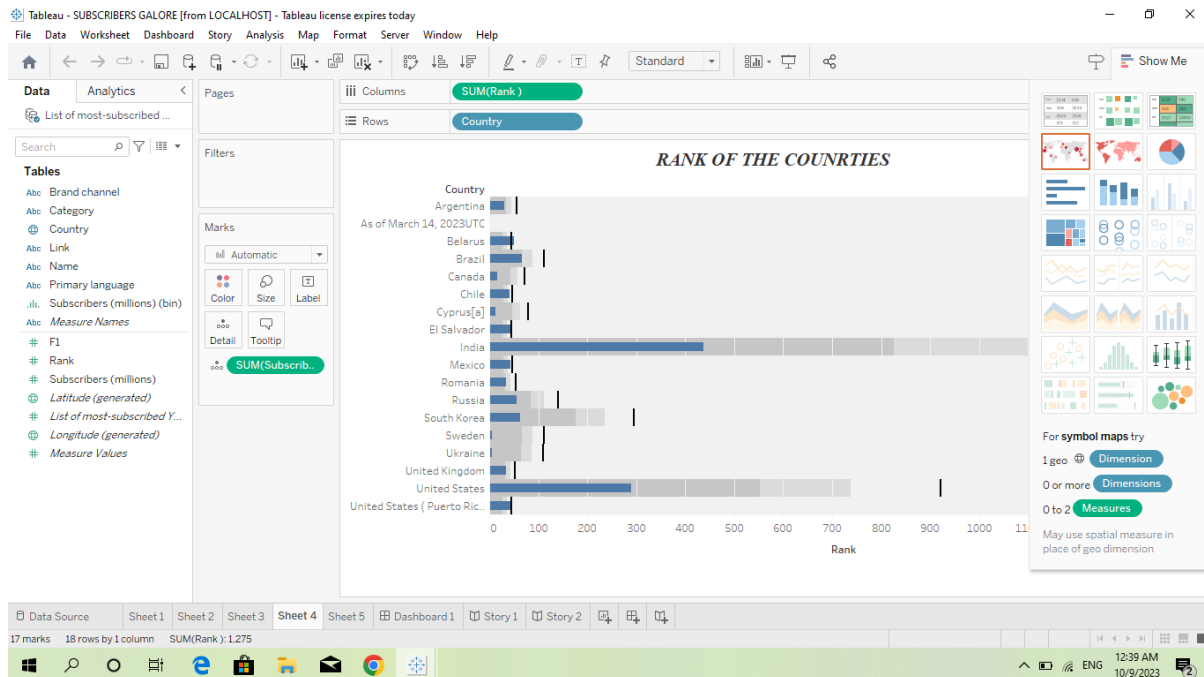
Tableau - SUBSCRIBERS GALORE [from LOCALHOST] - Tableau license expires today

File Data Worksheet Dashboard Story Analysis Map Format Server Window Help

Standard

Show Me

Data Analytics

List of most-subscribed ...

Search

Tables

Abc Brand channel
Abc Category
Country
Abc Link
Abc Name
Abc Primary language
Subscribers (millions) (bin)
Abc Measure Names
F1
Rank
Subscribers (millions)
Latitude (generated)
List of most-subscribed Y...
Longitude (generated)
Measure Values

Pages

Filters

Marks

Automatic

Color Size Label

Detail Tooltip

SUM(Subscrib..

Columns SUM(Rank )

Rows Country

RANK OF THE COUNRTIES

Country
Argentina
As of March 14, 2023UTC
Belarus
Brazil
Canada
Chile
Cyprus[a]
El Salvador
India
Mexico
Romania
Russia
South Korea
Sweden
Ukraine
United Kingdom
United States
United States ( Puerto Ric..

0 100 200 300 400 500 600 700 800 900 1000 11

Rank

For symbol maps try
1 geo Dimension
0 or more Dimensions
0 to 2 Measures
May use spatial measure in place of geo dimension

Data Source Sheet 1 Sheet 2 Sheet 3 Sheet 4 Sheet 5 Dashboard 1 Story 1 Story 2

17 marks 18 rows by 1 column SUM(Rank ): 1,275

ENG 12:39 AM 10/9/2023